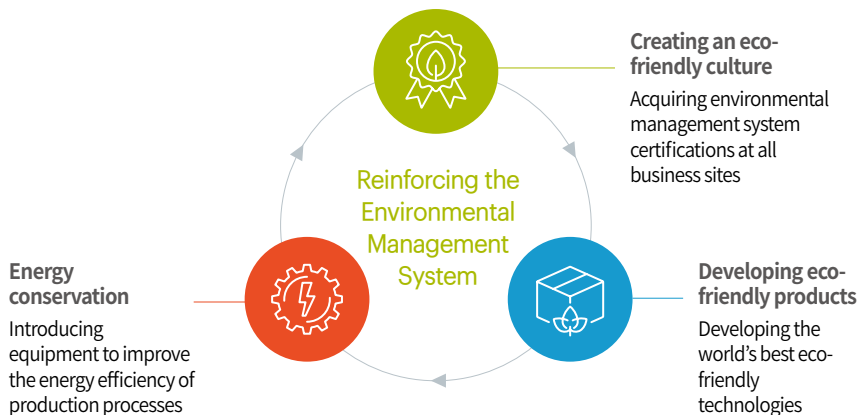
Reinforcing the Environmental Management System

Creating an eco-friendly culture

Acquiring environmental management system certifications at all business sites

Energy conservation

Introducing equipment to improve the energy efficiency of production processes

Developing eco-friendly products

Developing the world's best eco-friendly technologies